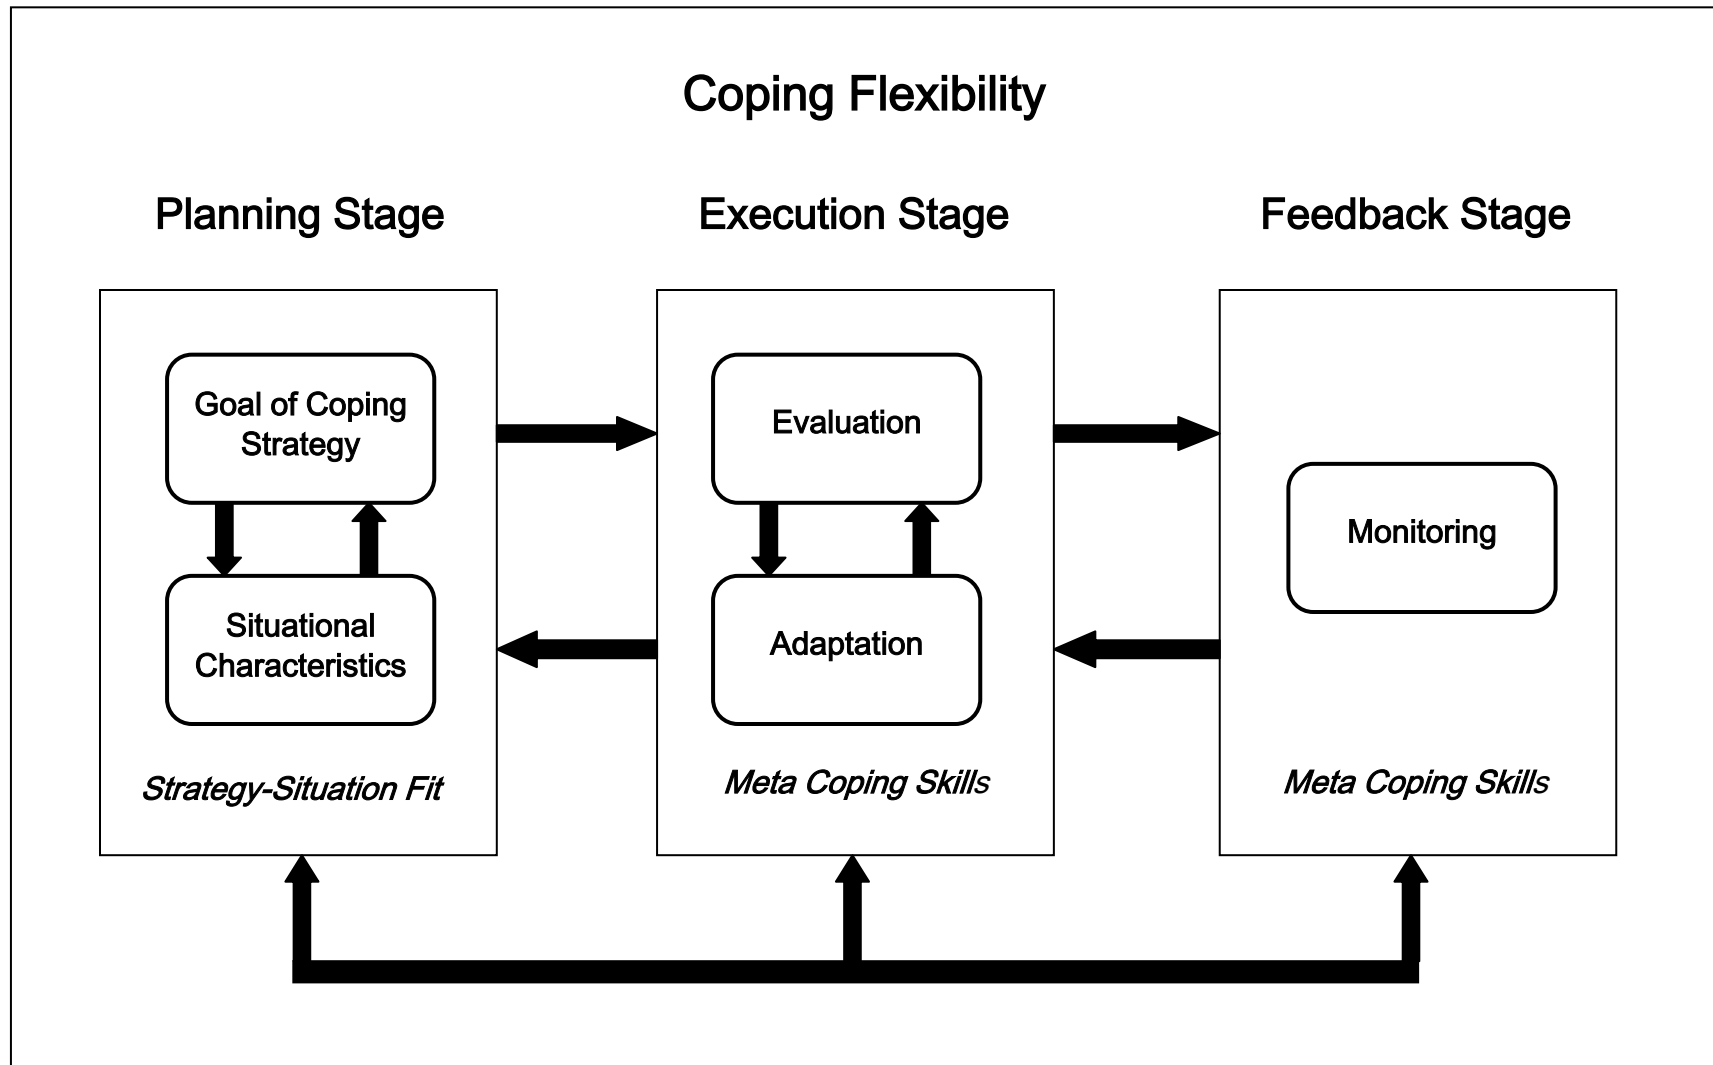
Coping Flexibility

Planning Stage

Execution Stage

Feedback Stage

Goal of Coping Strategy

Situational Characteristics

*Strategy-Situation Fit*

Evaluation

Adaptation

*Meta Coping Skills*

Monitoring

*Meta Coping Skills*